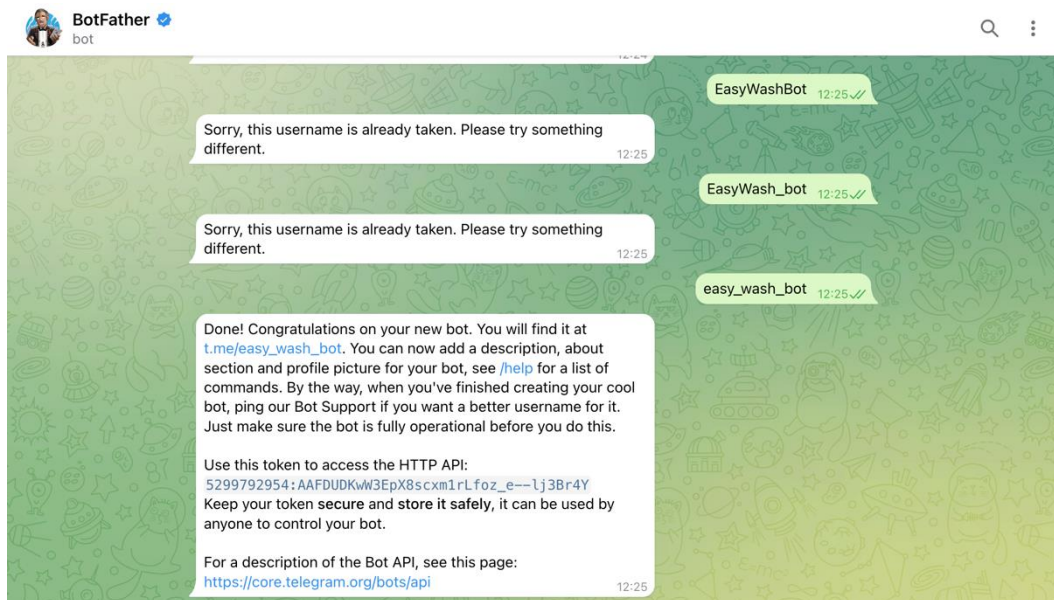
BotFather
bot

EasyWashBot 12:25

Sorry, this username is already taken. Please try something different. 12:25

EasyWash_bot 12:25

Sorry, this username is already taken. Please try something different. 12:25

easy_wash_bot 12:25

Done! Congratulations on your new bot. You will find it at t.me/easy_wash_bot. You can now add a description, about section and profile picture for your bot, see /help for a list of commands. By the way, when you've finished creating your cool bot, ping our Bot Support if you want a better username for it. Just make sure the bot is fully operational before you do this.

Use this token to access the HTTP API:
5299792954:AAFDUDKwW3EpX8scxm1rLfoz_e--lj3Br4Y
Keep your token secure and store it safely, it can be used by anyone to control your bot.

For a description of the Bot API, see this page:
https://core.telegram.org/bots/api 12:25